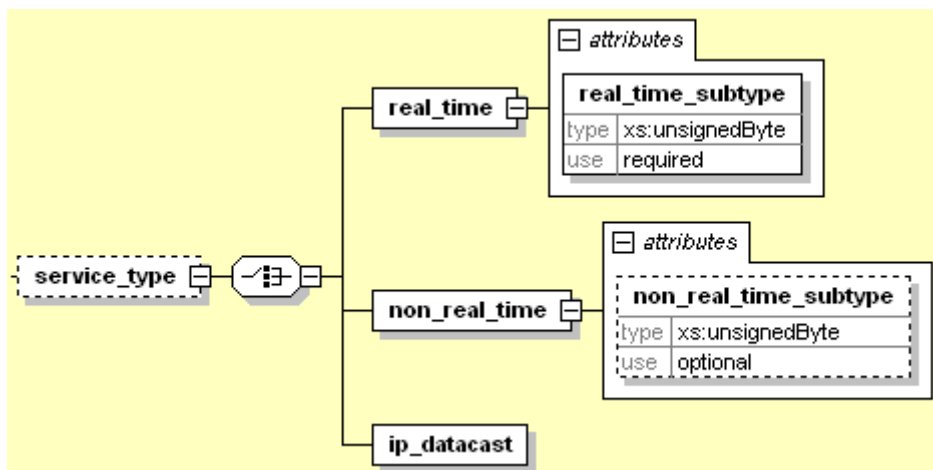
attributes

real_time_subtype

| type | xs:unsignedByte |
|---|---|
| use | required |

real_time

service_type

non_real_time

attributes

non_real_time_subtype

| type | xs:unsignedByte |
|---|---|
| use | optional |

ip_datacast